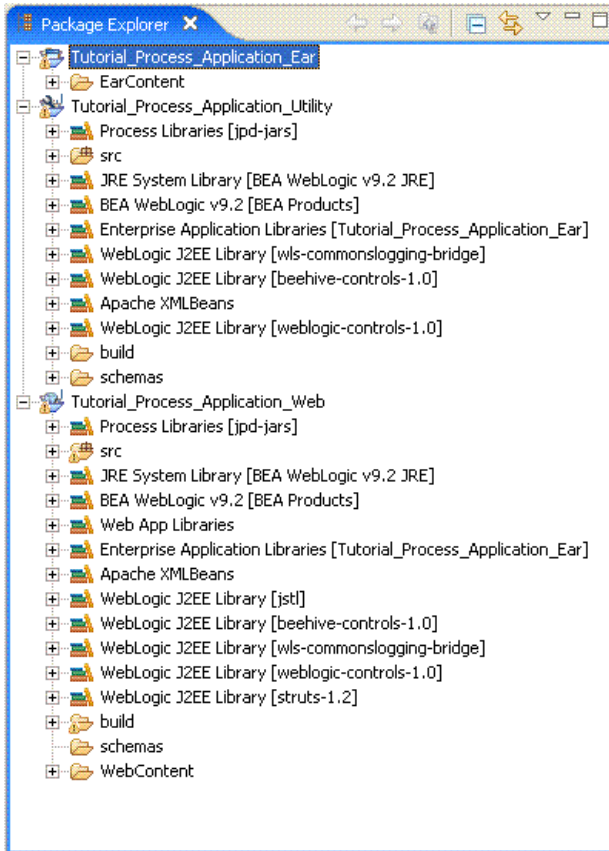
Package Explorer

Tutorial_Process_Application_Ear
EarContent
Tutorial_Process_Application_Utility
Process Libraries [jpd-jars]
src
JRE System Library [BEA WebLogic v9.2 JRE]
BEA WebLogic v9.2 [BEA Products]
Enterprise Application Libraries [Tutorial_Process_Application_Ear]
WebLogic J2EE Library [wls-commonslogging-bridge]
WebLogic J2EE Library [beehive-controls-1.0]
Apache XMLBeans
WebLogic J2EE Library [weblogic-controls-1.0]
build
schemas
Tutorial_Process_Application_Web
Process Libraries [jpd-jars]
src
JRE System Library [BEA WebLogic v9.2 JRE]
BEA WebLogic v9.2 [BEA Products]
Web App Libraries
Enterprise Application Libraries [Tutorial_Process_Application_Ear]
Apache XMLBeans
WebLogic J2EE Library [jstl]
WebLogic J2EE Library [beehive-controls-1.0]
WebLogic J2EE Library [wls-commonslogging-bridge]
WebLogic J2EE Library [weblogic-controls-1.0]
WebLogic J2EE Library [struts-1.2]
build
schemas
WebContent